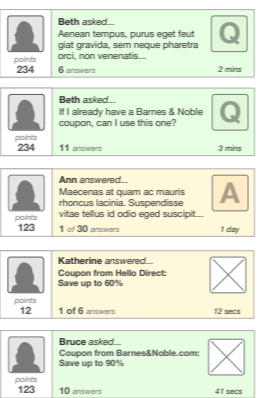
points
234

Beth asked...
Aenean tempus, purus eget feut giat gravida, sem neque pharetra orci, non venenatis...
6 answers
2 mins
Q

points
234

Beth asked...
If I already have a Barnes & Noble coupon, can I use this one?
11 answers
3 mins
Q

points
123

Ann answered...
Maecenas at quam ac mauris rhoncus lacinia. Suspendisse vitae tellus id odio eged suscipit...
1 of 30 answers
1 day
A

points
12

Katherine answered...
Coupon from Hello Direct: Save up to 60%
1 of 6 answers
12 secs

points
123

Bruce asked...
Coupon from Barnes&Noble.com: Save up to 90%
10 answers
41 secs